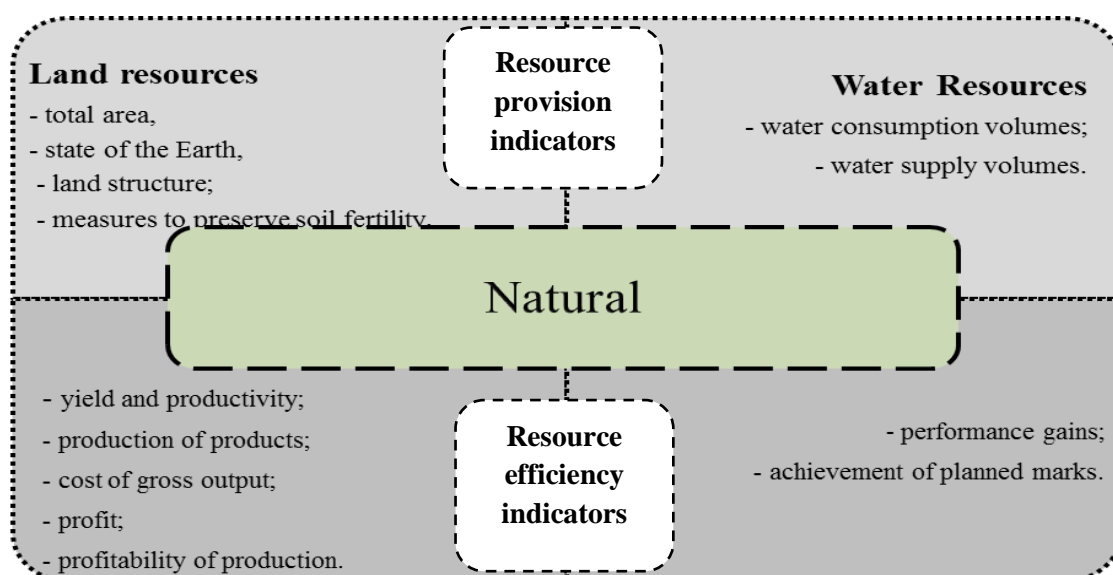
Land resources
- total area,
- state of the Earth,
- land structure;
- measures to preserve soil fertility.

Resource provision indicators

Water Resources
- water consumption volumes;
- water supply volumes.

Natural

- yield and productivity;
- production of products;
- cost of gross output;
- profit;
- profitability of production.

Resource efficiency indicators

- performance gains;
- achievement of planned marks.